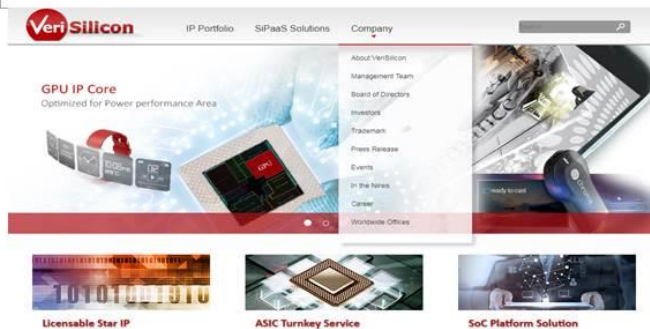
VeriSilicon

IP Portfolio SiPaaS Solutions Company

GPU IP Core
Optimized for Power performance Area

About VeriSilicon
Management Team
Board of Directors
Investors
Trademark
Press Release
Events
In the News
Career
Worldwide Offices

GPU

ready to cast

Licensable Star IP
ASIC Turnkey Service
SoC Platform Solution